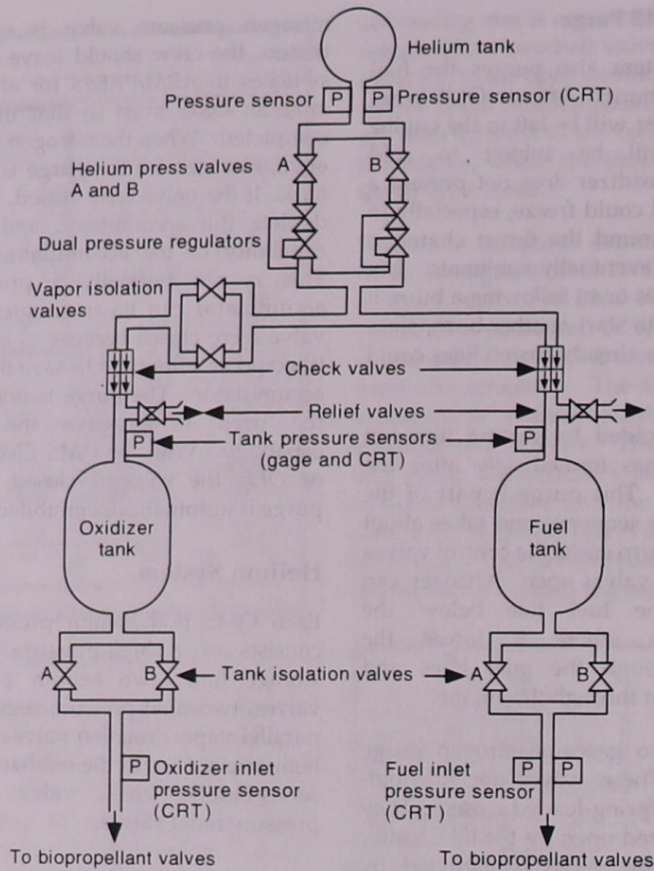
Helium tank

Pressure sensor

P

P

Pressure sensor (CRT)

Helium press valves A and B

A

B

Dual pressure regulators

Vapor isolation valves

Check valves

Relief valves

P

Tank pressure sensors (gage and CRT)

P

Oxidizer tank

Fuel tank

A

B

Tank isolation valves

A

B

P

Oxidizer inlet pressure sensor (CRT)

Fuel inlet pressure sensor (CRT)

P

P

To biopropellant valves

To biopropellant valves